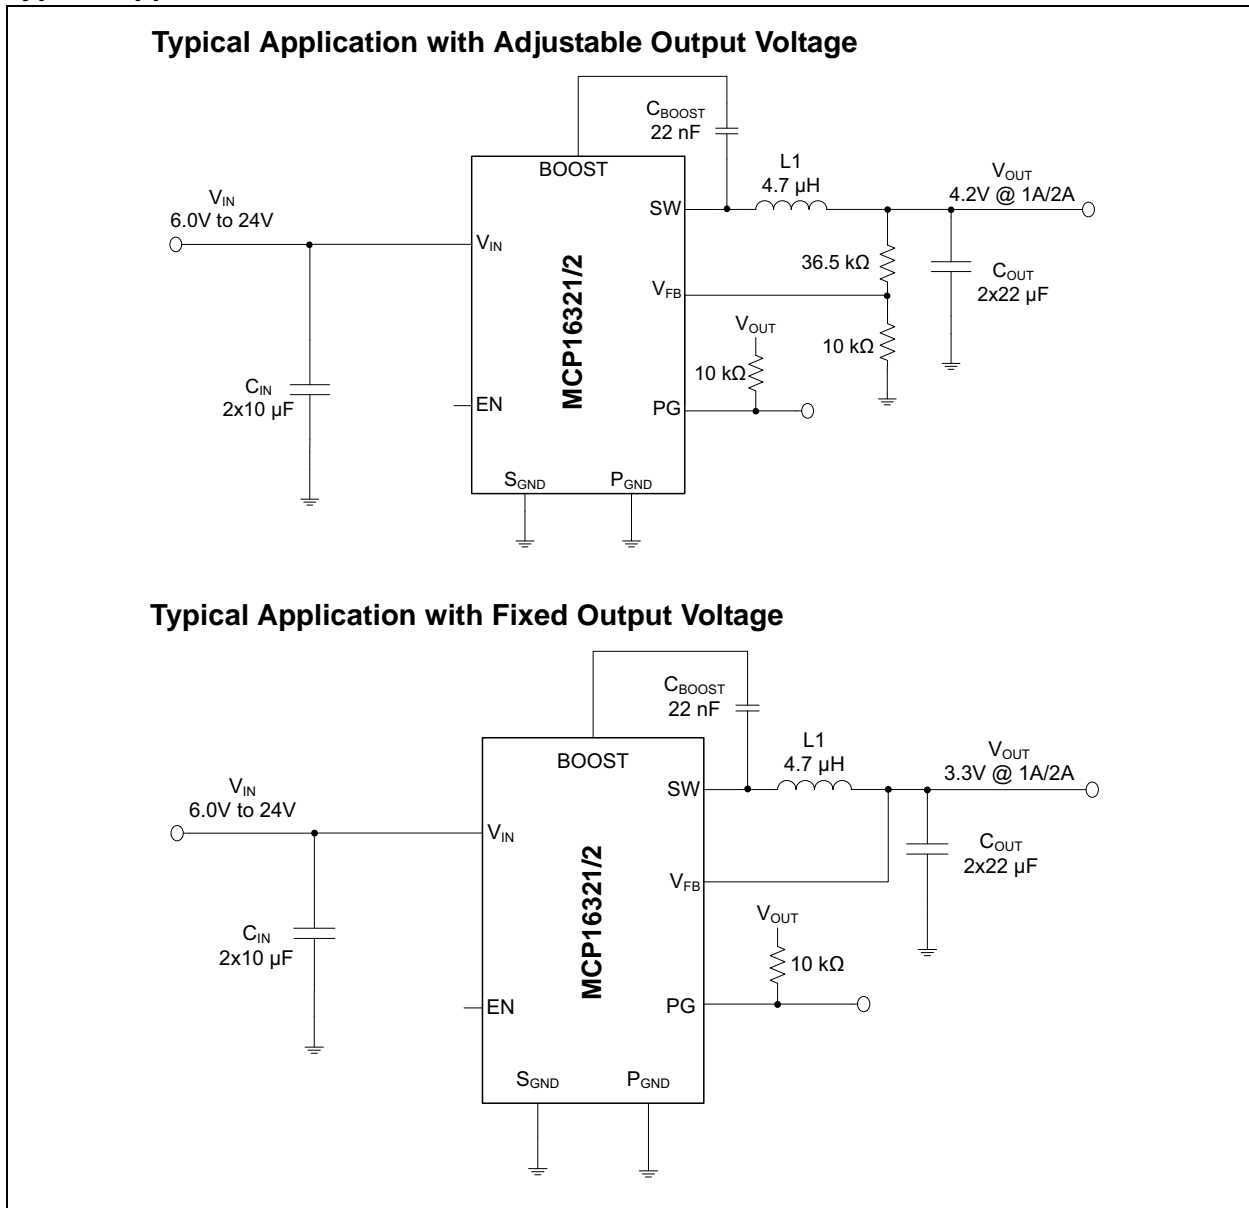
Typical Application with Adjustable Output Voltage

$C_{BOOST}$
22 nF

BOOST

L1
4.7 µH

$V_{OUT}$
4.2V @ 1A/2A

$V_{IN}$
6.0V to 24V

SW

$V_{IN}$

MCP16321/2

36.5 kΩ

$C_{OUT}$
2x22 µF

$V_{FB}$

$V_{OUT}$

10 kΩ

10 kΩ

$C_{IN}$
2x10 µF

EN

PG

$S_{GND}$

$P_{GND}$

Typical Application with Fixed Output Voltage

$C_{BOOST}$
22 nF

BOOST

L1
4.7 µH

$V_{OUT}$
3.3V @ 1A/2A

$V_{IN}$
6.0V to 24V

SW

$V_{IN}$

MCP16321/2

$C_{OUT}$
2x22 µF

$V_{FB}$

$V_{OUT}$

$C_{IN}$
2x10 µF

10 kΩ

EN

PG

$S_{GND}$

$P_{GND}$